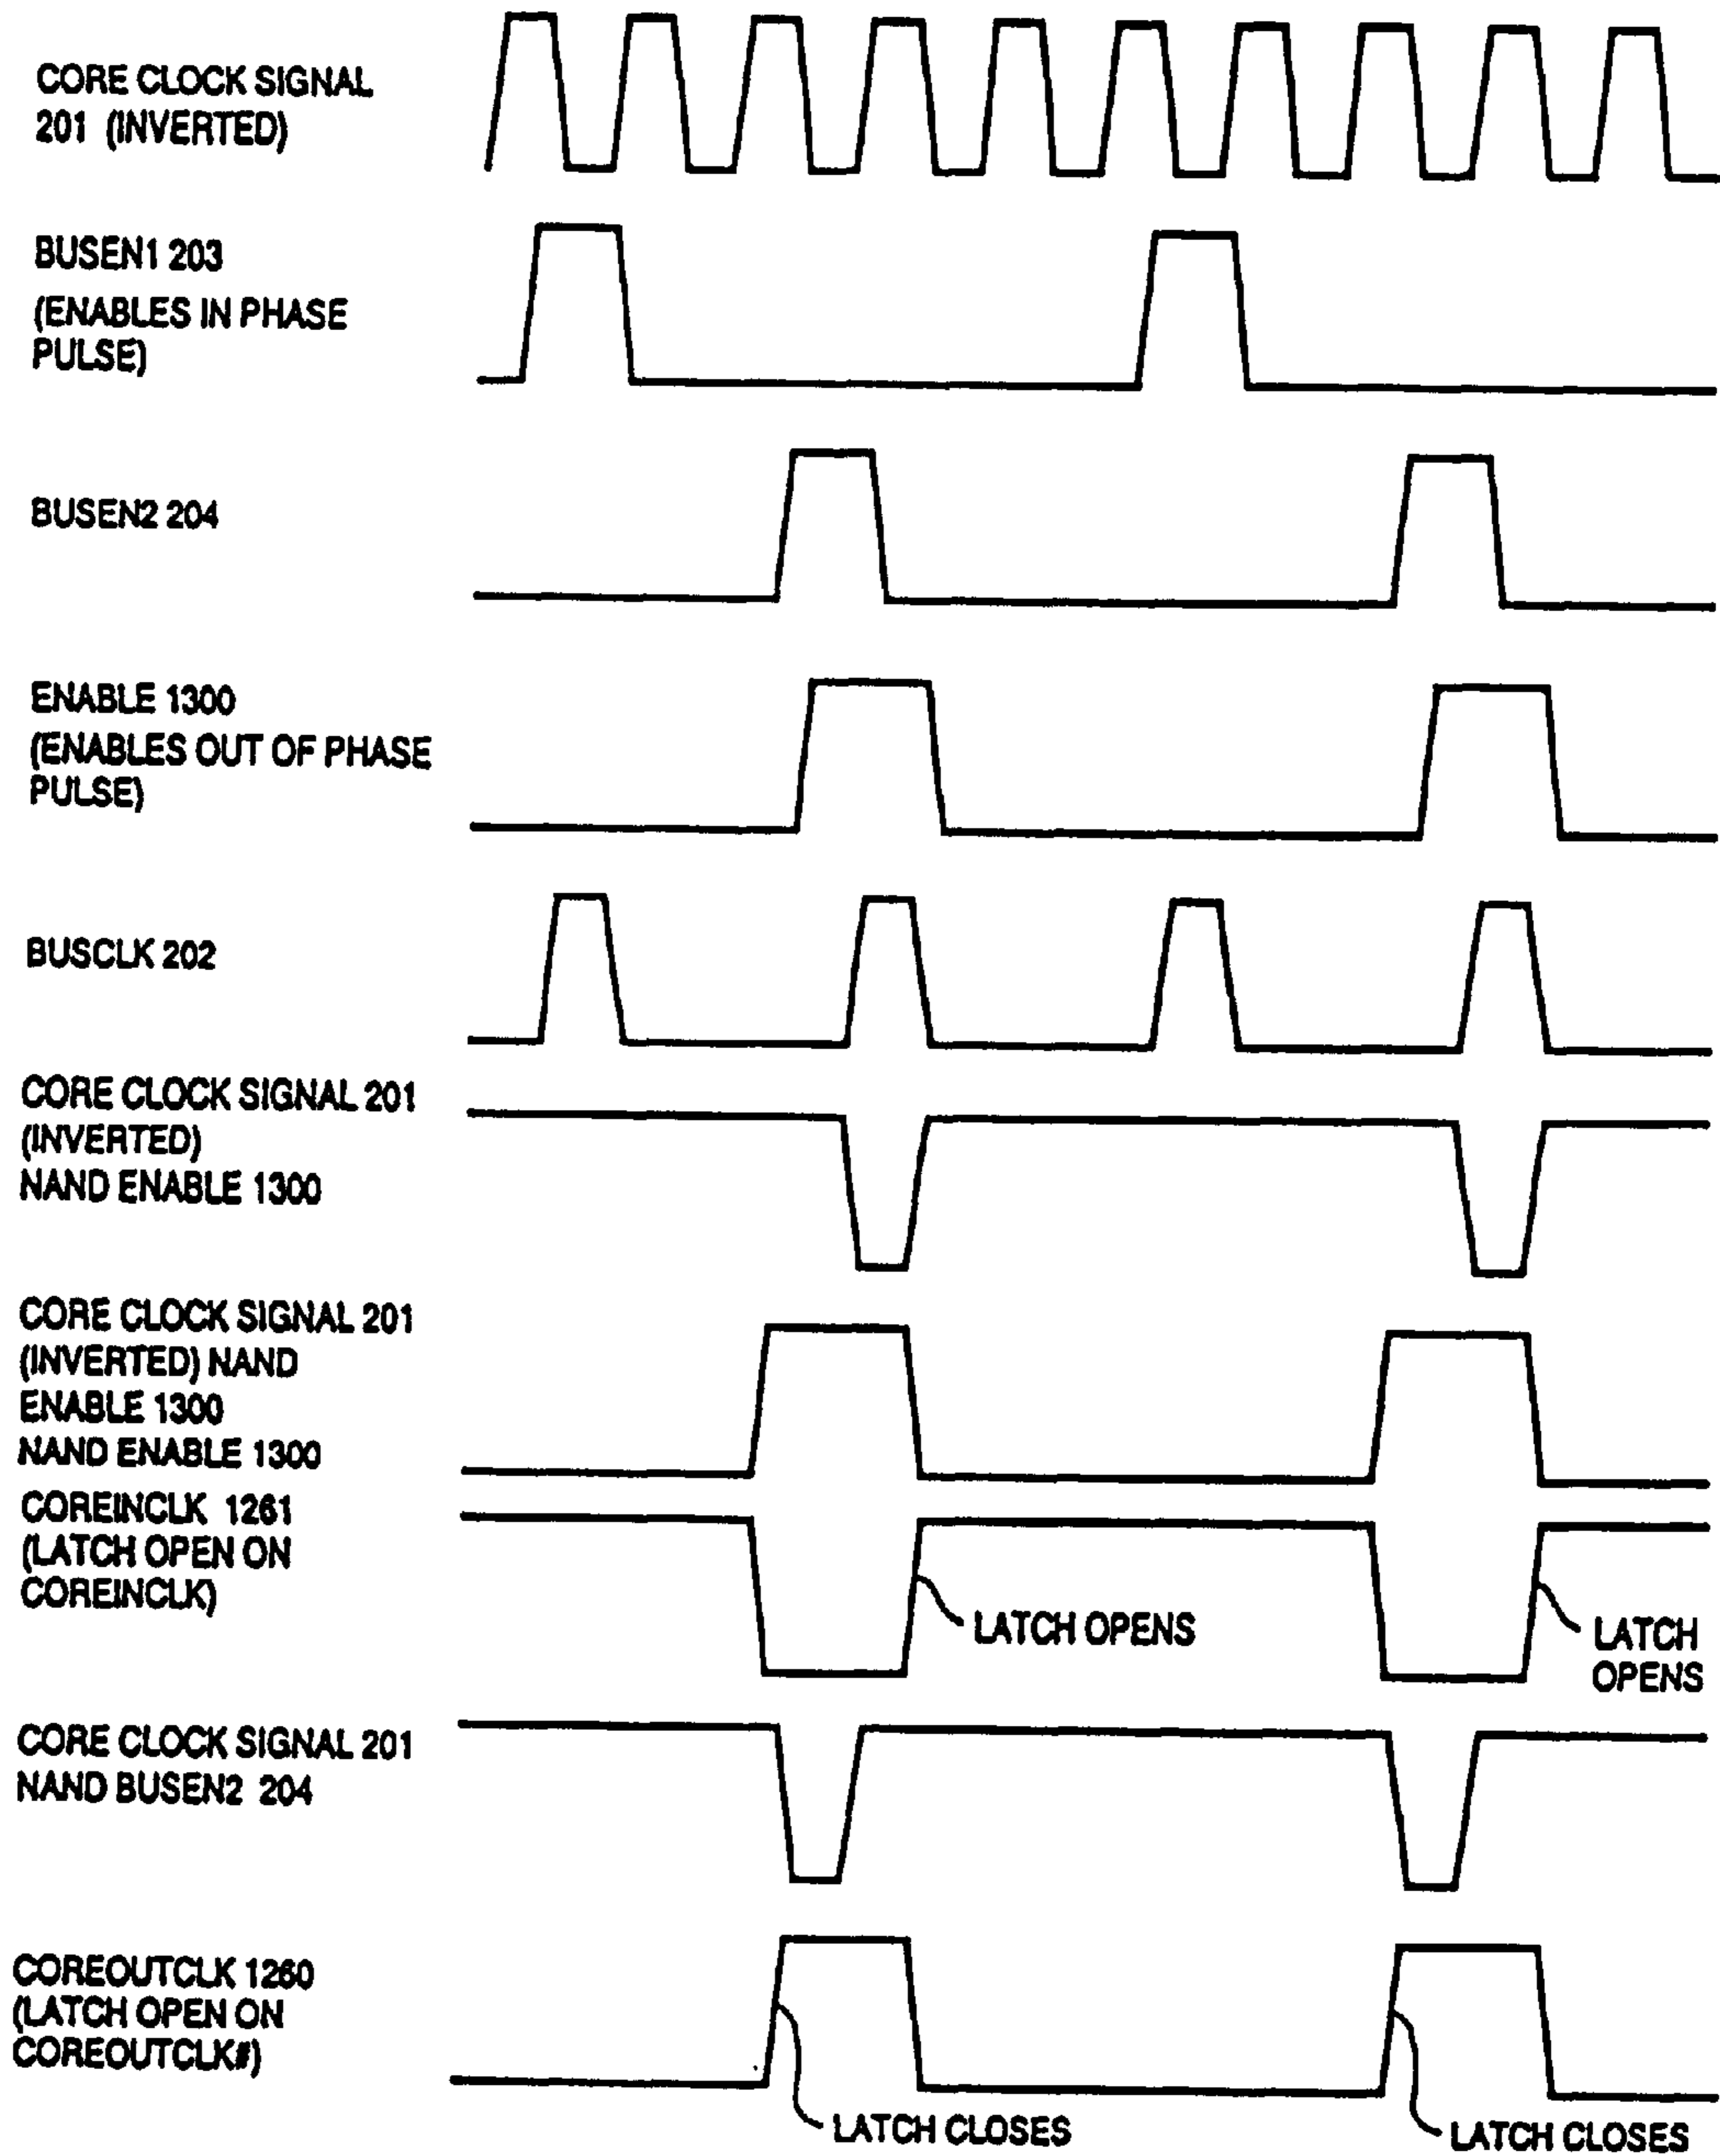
CORE CLOCK SIGNAL 201 (INVERTED)

BUSEN1 203 (ENABLES IN PHASE PULSE)

BUSEN2 204

ENABLE 1300 (ENABLES OUT OF PHASE PULSE)

BUSCLK 202

CORE CLOCK SIGNAL 201 (INVERTED) NAND ENABLE 1300

CORE CLOCK SIGNAL 201 (INVERTED) NAND ENABLE 1300 NAND ENABLE 1300

COREINCLK 1261 (LATCH OPEN ON COREINCLK)

LATCH OPENS

LATCH OPENS

CORE CLOCK SIGNAL 201 NAND BUSEN2 204

COREOUTCLK 1260 (LATCH OPEN ON COREOUTCLK#)

LATCH CLOSES

LATCH CLOSES